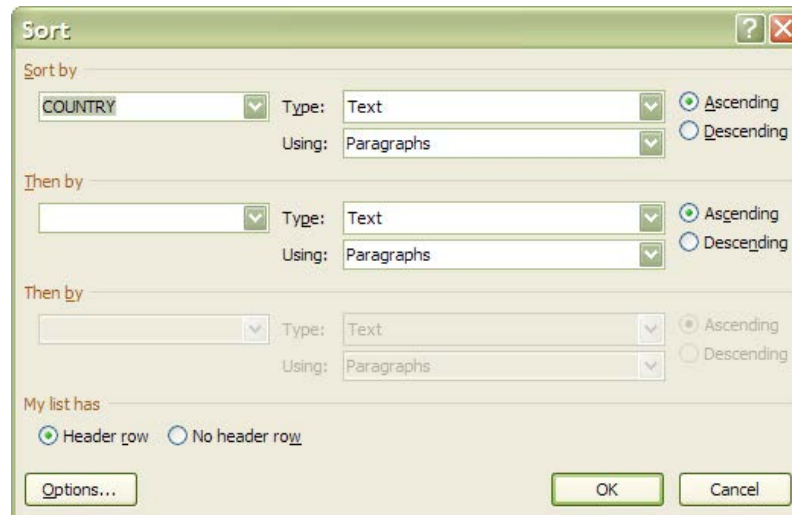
Sort

Sort by

COUNTRY

Type: Text

Using: Paragraphs

Ascending

Descending

Then by

Type: Text

Using: Paragraphs

Ascending

Descending

Then by

Type: Text

Using: Paragraphs

Ascending

Descending

My list has

Header row

No header row

Options...

OK

Cancel